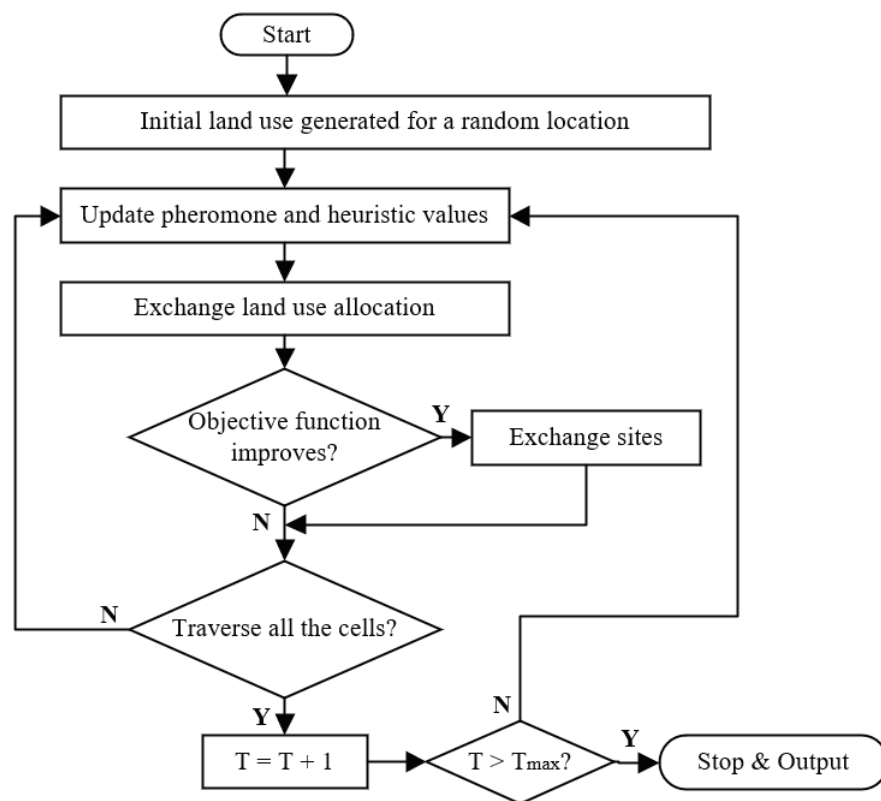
Start

Initial land use generated for a random location

Update pheromone and heuristic values

Exchange land use allocation

Objective function improves?

Y

Exchange sites

N

N

Traverse all the cells?

Y

T = T + 1

N

$T > T_{max}$?

Y

Stop & Output